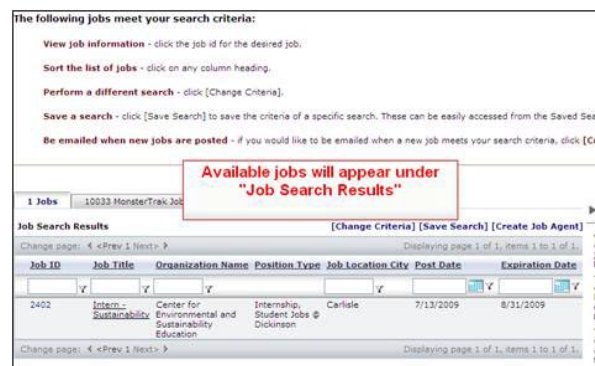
The following jobs meet your search criteria:

View job information - click the job id for the desired job.

Sort the list of jobs - click on any column heading.

Perform a different search - click [Change Criteria].

Save a search - click [Save Search] to save the criteria of a specific search. These can be easily accessed from the Saved Sea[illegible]

Be emailed when new jobs are posted - if you would like to be emailed when a new job meets your search criteria, click [C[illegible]

Available jobs will appear under "Job Search Results"

1 Jobs | 10033 MonsterTrak Job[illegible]

Job Search Results

[Change Criteria] [Save Search] [Create Job Agent]

Change page: ◄ <Prev 1 Next> ►

Displaying page 1 of 1, items 1 to 1 of 1.

| Job ID | Job Title | Organization Name | Position Type | Job Location City | Post Date | Expiration Date |
|---|---|---|---|---|---|---|
| 2402 | Intern - Sustainability | Center for Environmental and Sustainability Education | Internship, Student Jobs @ Dickinson | Carlisle | 7/13/2009 | 8/31/2009 |

Change page: ◄ <Prev 1 Next> ►

Displaying page 1 of 1, items 1 to 1 of 1.